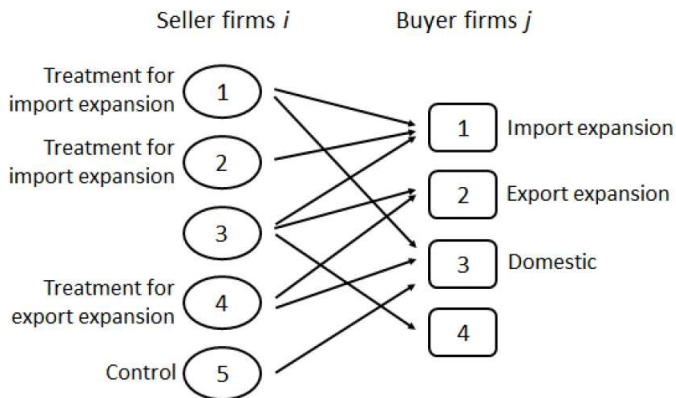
Seller firms $i$

Buyer firms $j$

Treatment for import expansion

1

Treatment for import expansion

2

3

Treatment for export expansion

4

Control

5

1

Import expansion

2

Export expansion

3

Domestic

4